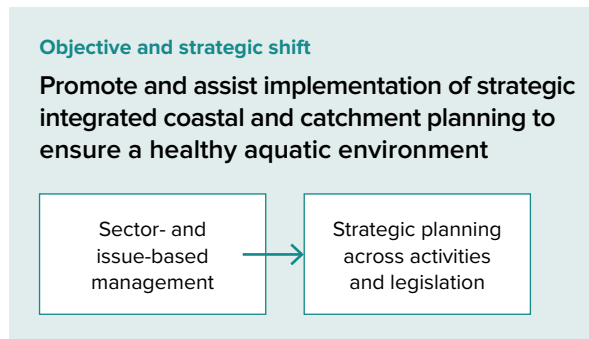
Objective and strategic shift

Promote and assist implementation of strategic integrated coastal and catchment planning to ensure a healthy aquatic environment

Sector- and issue-based management

Strategic planning across activities and legislation